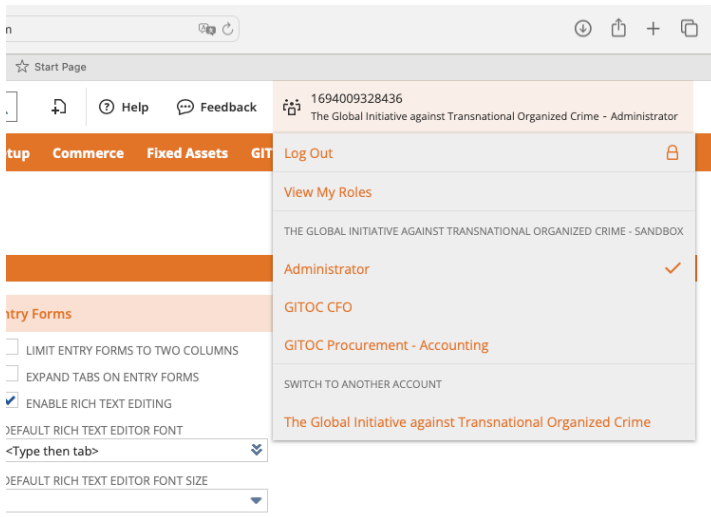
n

Start Page

Help

Feedback

1694009328436
The Global Initiative against Transnational Organized Crime - Administrator

tup Commerce Fixed Assets GIT

Log Out

View My Roles

THE GLOBAL INITIATIVE AGAINST TRANSNATIONAL ORGANIZED CRIME - SANDBOX

Administrator

GITOC CFO

GITOC Procurement - Accounting

SWITCH TO ANOTHER ACCOUNT

The Global Initiative against Transnational Organized Crime

ntry Forms

LIMIT ENTRY FORMS TO TWO COLUMNS

EXPAND TABS ON ENTRY FORMS

ENABLE RICH TEXT EDITING

DEFAULT RICH TEXT EDITOR FONT

<Type then tab>

DEFAULT RICH TEXT EDITOR FONT SIZE